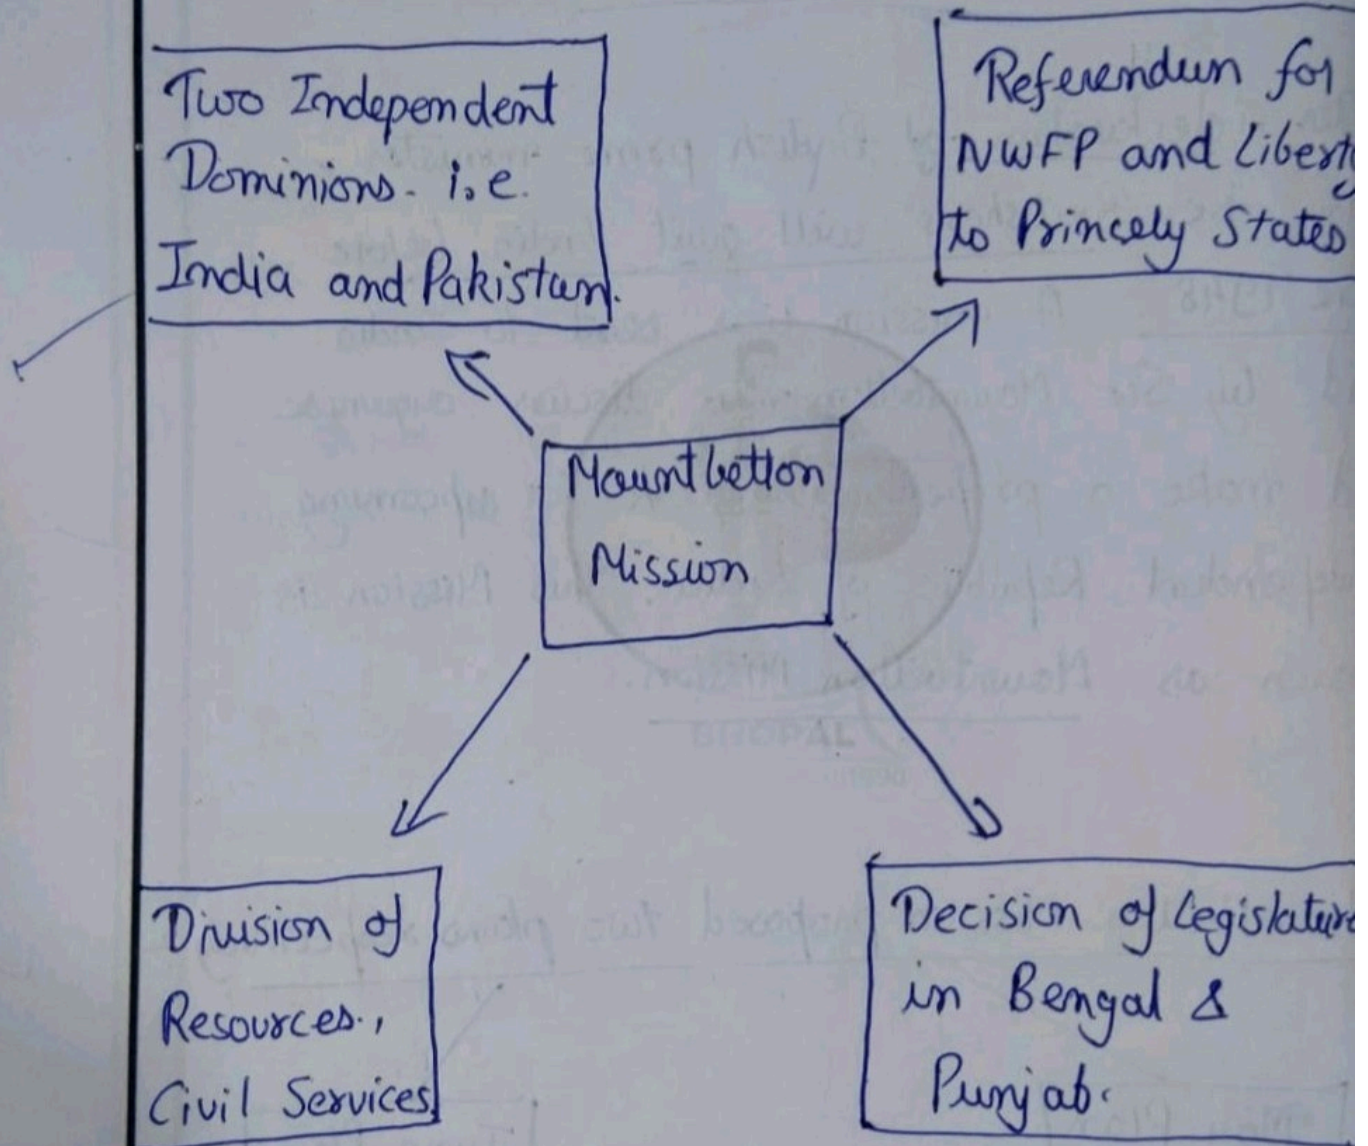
Two Independent Dominions. i.e. India and Pakistan.

Referendum for NWFP and Liberty to Princely States

Mountbatton Mission

Division of Resources., Civil Services

Decision of Legislature in Bengal & Punjab.